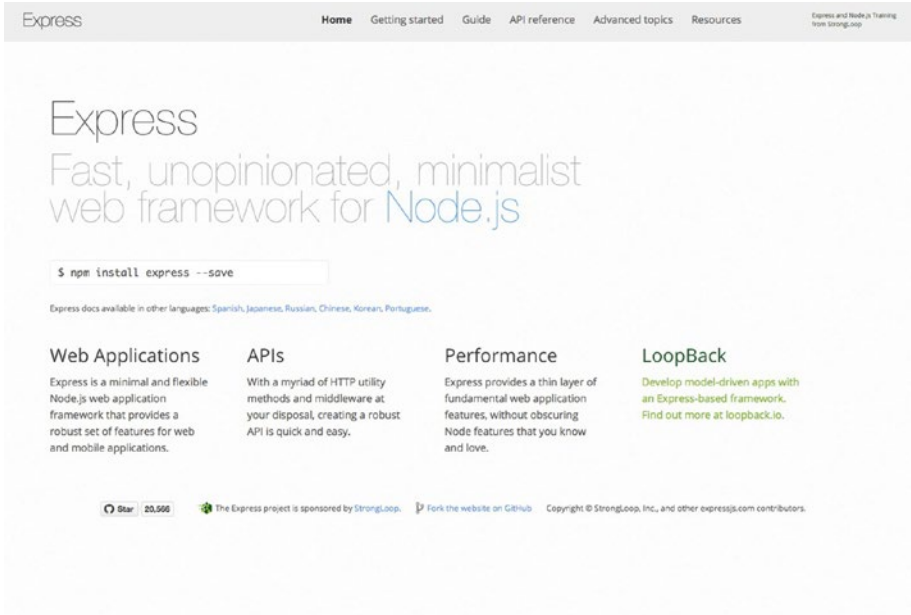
Express

Home Getting started Guide API reference Advanced topics Resources

Express and Node.js Training from StrongLoop

Express

Fast, unopinionated, minimalist web framework for Node.js

$ npm install express --save

Express docs available in other languages: Spanish, Japanese, Russian, Chinese, Korean, Portuguese.

Web Applications

Express is a minimal and flexible Node.js web application framework that provides a robust set of features for web and mobile applications.

APIs

With a myriad of HTTP utility methods and middleware at your disposal, creating a robust API is quick and easy.

Performance

Express provides a thin layer of fundamental web application features, without obscuring Node features that you know and love.

LoopBack

Develop model-driven apps with an Express-based framework. Find out more at loopback.io.

Star 20,566

The Express project is sponsored by StrongLoop.

Fork the website on GitHub

Copyright © StrongLoop, Inc., and other expressjs.com contributors.